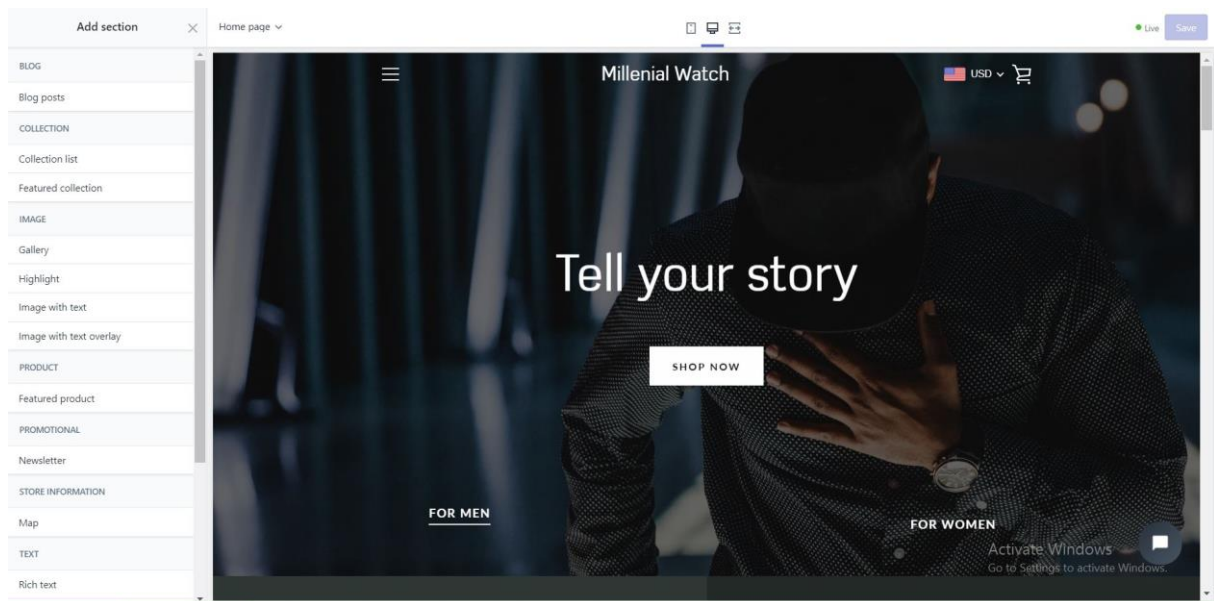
Add section

BLOG

Blog posts

COLLECTION

Collection list

Featured collection

IMAGE

Gallery

Highlight

Image with text

Image with text overlay

PRODUCT

Featured product

PROMOTIONAL

Newsletter

STORE INFORMATION

Map

TEXT

Rich text

Home page

Live

Save

Millenial Watch

USD

Tell your story

SHOP NOW

FOR MEN

FOR WOMEN

Activate Windows
Go to Settings to activate Windows.